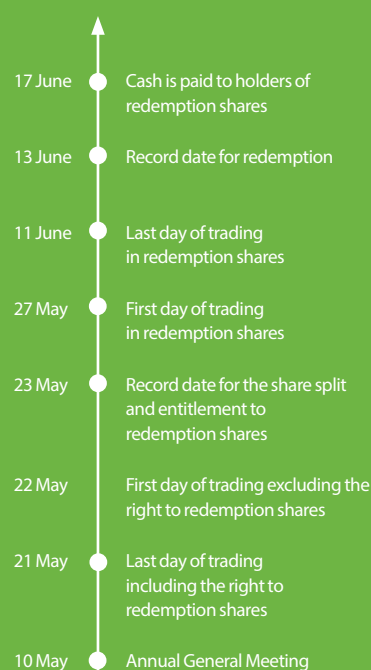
17 June Cash is paid to holders of redemption shares

13 June Record date for redemption

11 June Last day of trading in redemption shares

27 May First day of trading in redemption shares

23 May Record date for the share split and entitlement to redemption shares

22 May First day of trading excluding the right to redemption shares

21 May Last day of trading including the right to redemption shares

10 May Annual General Meeting